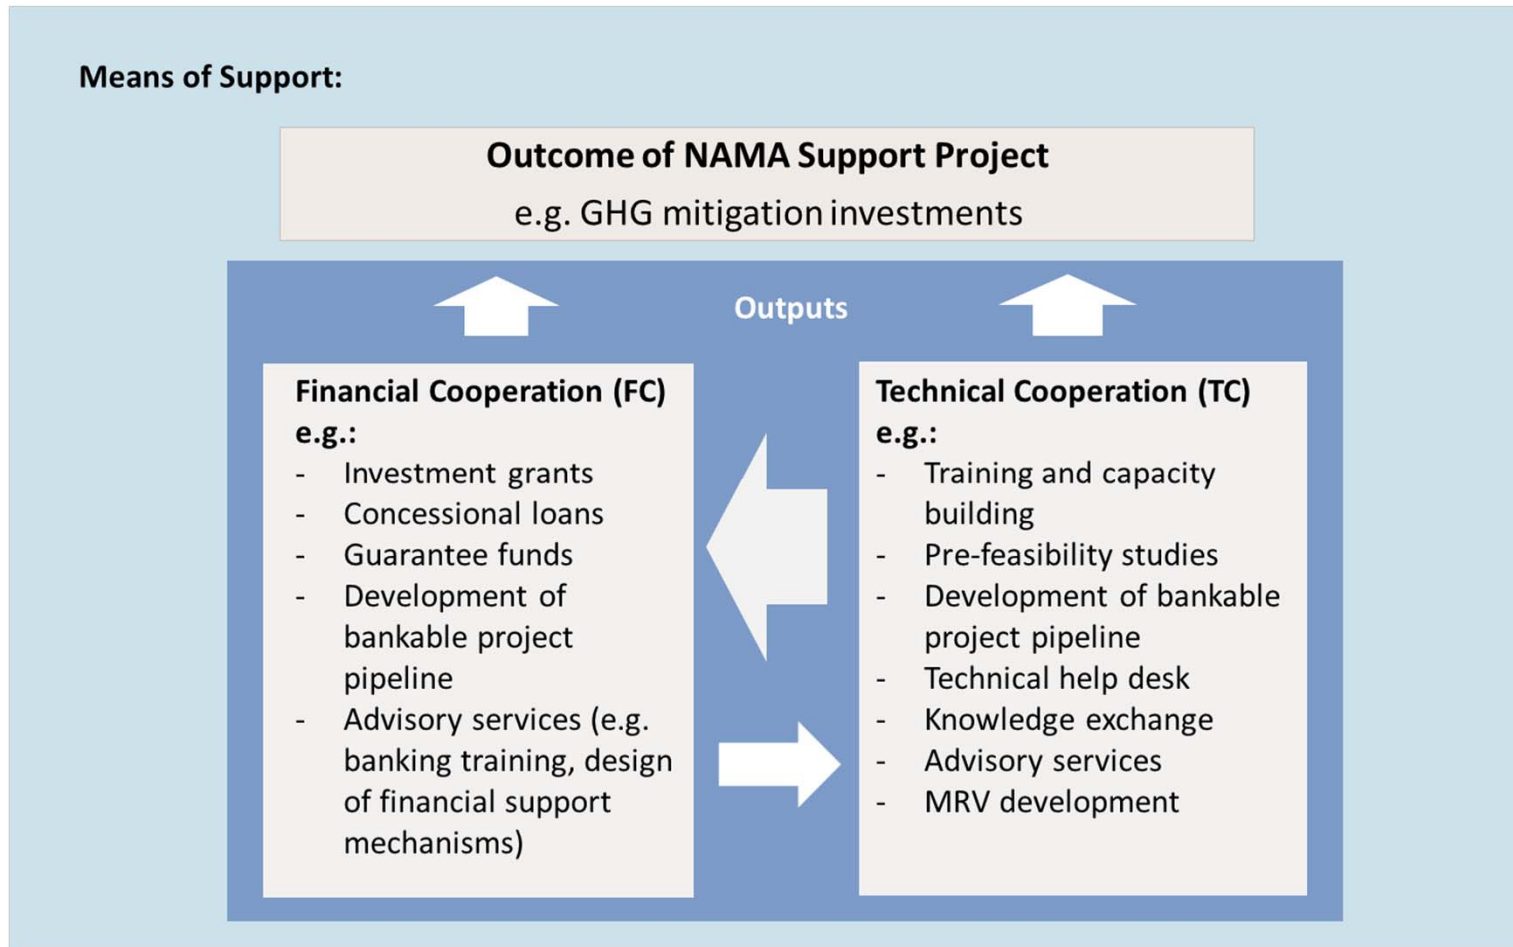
Means of Support:

Outcome of NAMA Support Project

e.g. GHG mitigation investments

Outputs

Financial Cooperation (FC) e.g.:
- Investment grants
- Concessional loans
- Guarantee funds
- Development of bankable project pipeline
- Advisory services (e.g. banking training, design of financial support mechanisms)

Technical Cooperation (TC) e.g.:
- Training and capacity building
- Pre-feasibility studies
- Development of bankable project pipeline
- Technical help desk
- Knowledge exchange
- Advisory services
- MRV development